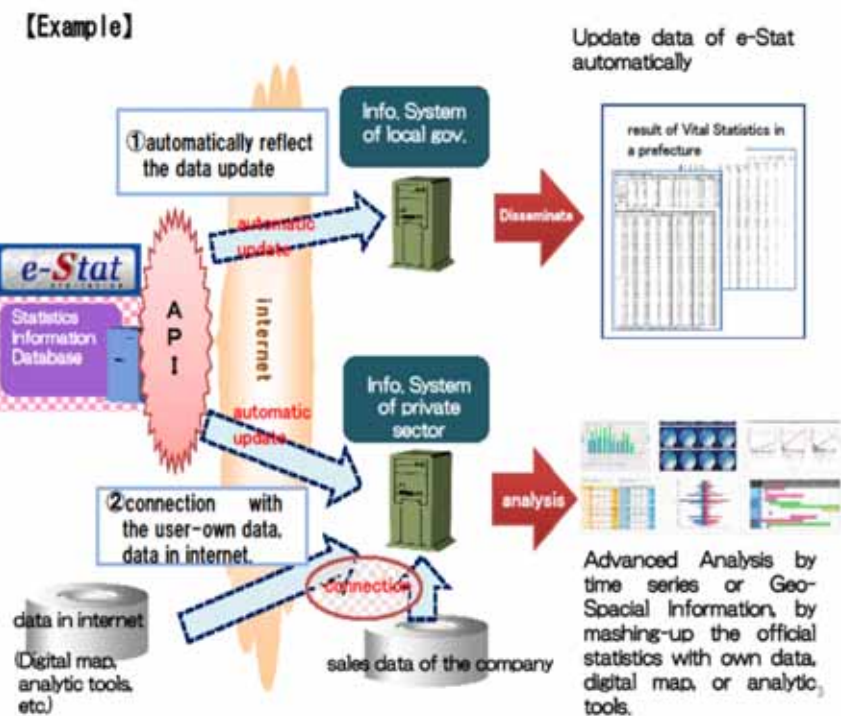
【Example】

Update data of e-Stat automatically

①automatically reflect the data update

Info. System of local gov.

automatic update

Disseminate

result of Vital Statistics in a prefecture

e-Stat

Statistics Information Database

API

internet

Info. System of private sector

automatic update

②connection with the user-own data, data in internet.

analysis

connection

data in internet

(Digital map, analytic tools, etc.)

sales data of the company

Advanced Analysis by time series or Geo-Spacial Information, by mashing-up the official statistics with own data, digital map, or analytic tools.